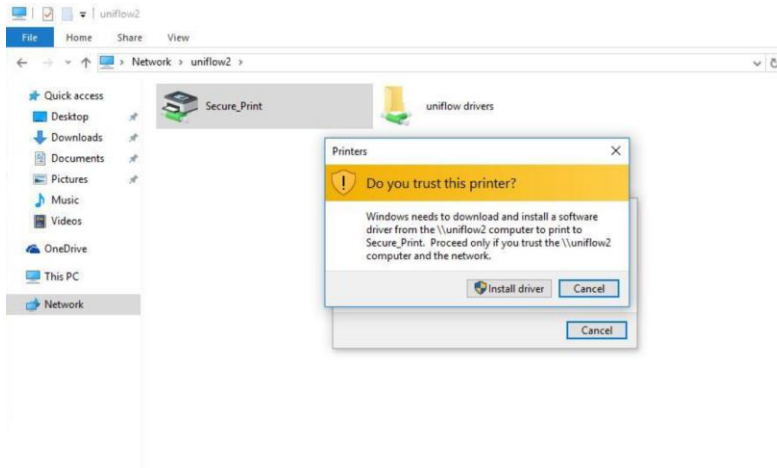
uniflow2

File Home Share View

Network › uniflow2 ›

Quick access
Desktop
Downloads
Documents
Pictures
Music
Videos
OneDrive
This PC
Network

Secure_Print

uniflow drivers

Printers

Do you trust this printer?

Windows needs to download and install a software driver from the \\uniflow2 computer to print to Secure_Print. Proceed only if you trust the \\uniflow2 computer and the network.

Install driver Cancel

Cancel